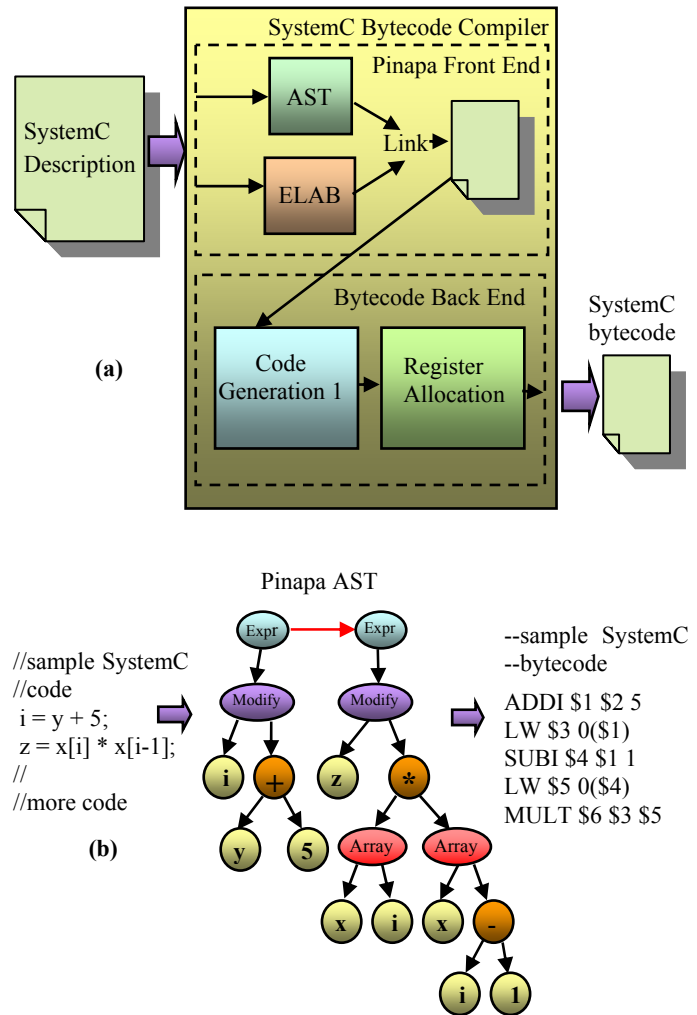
SystemC Bytecode Compiler

Pinapa Front End

SystemC Description

AST

ELAB

Link

Bytecode Back End

SystemC bytecode

(a)

Code Generation 1

Register Allocation

Pinapa AST

Expr

Expr

//sample SystemC
//code
i = y + 5;
z = x[i] * x[i-1];
//
//more code

Modify

Modify

--sample SystemC
--bytecode

ADDI \$1 \$2 5
LW \$3 0(\$1)
SUBI \$4 \$1 1
LW \$5 0(\$4)
MULT \$6 \$3 \$5

i

+

z

*

(b)

y

5

Array

Array

x

i

x

-

i

1